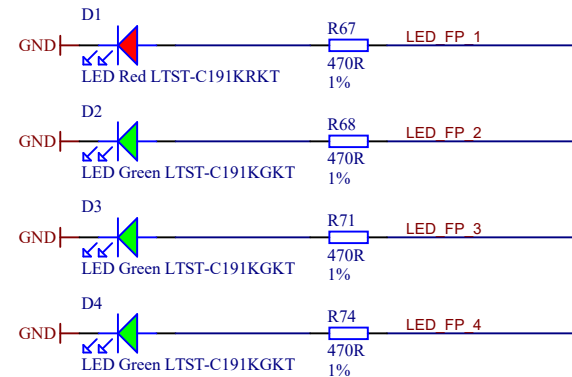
D1

GND

LED Red LTST-C191KRKT

R67

470R

1%

LED_FP_1

D2

GND

LED Green LTST-C191KGKT

R68

470R

1%

LED_FP_2

D3

GND

LED Green LTST-C191KGKT

R71

470R

1%

LED_FP_3

D4

GND

LED Green LTST-C191KGKT

R74

470R

1%

LED_FP_4